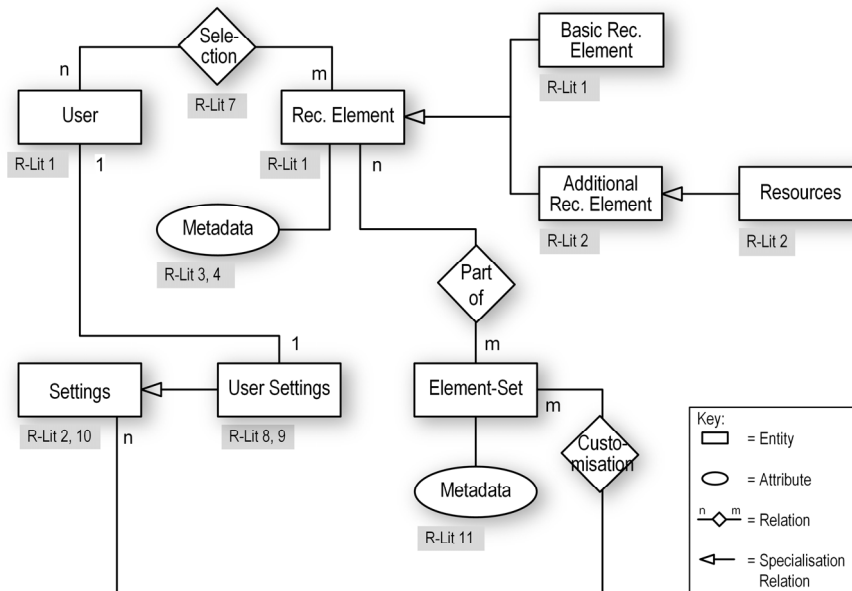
Selection

n

m

User

R-Lit 7

Rec. Element

Basic Rec. Element

R-Lit 1

R-Lit 1

1

R-Lit 1

n

Additional Rec. Element

Resources

Metadata

R-Lit 2

R-Lit 2

R-Lit 3, 4

Part of

1

m

Settings

User Settings

Element-Set

m

R-Lit 2, 10

n

R-Lit 8, 9

Customisation

Metadata

R-Lit 11

Key:
= Entity
= Attribute
n m = Relation
= Specialisation Relation